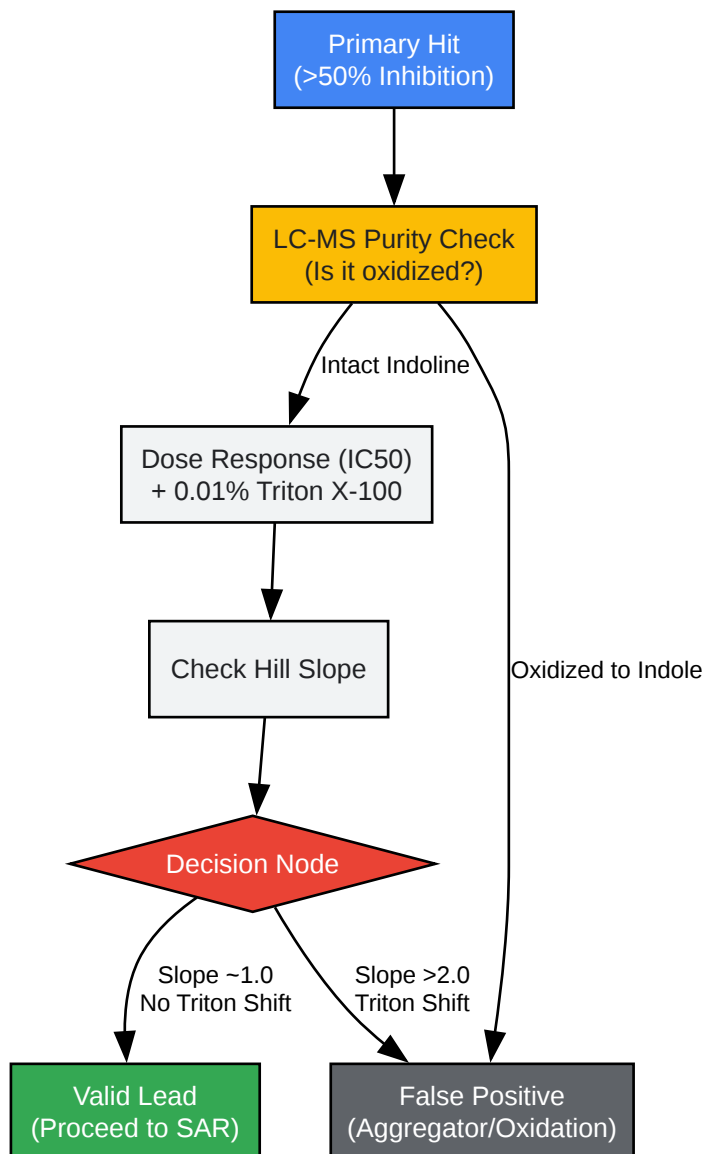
Primary Hit
(>50% Inhibition)

LC-MS Purity Check
(Is it oxidized?)

Intact Indoline

Oxidized to Indole

Dose Response (IC50)
+ 0.01% Triton X-100

Check Hill Slope

Decision Node

Slope ~1.0
No Triton Shift

Slope >2.0
Triton Shift

Valid Lead
(Proceed to SAR)

False Positive
(Aggregator/Oxidation)